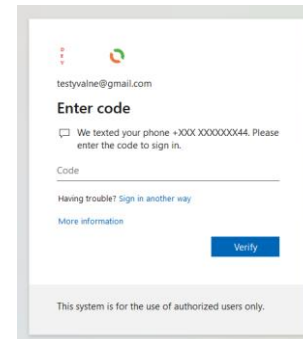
testyvalne@gmail.com

Enter code

We texted your phone +XXX XXXXXXX44. Please enter the code to sign in.

Code

Having trouble? Sign in another way

More information

Verify

This system is for the use of authorized users only.